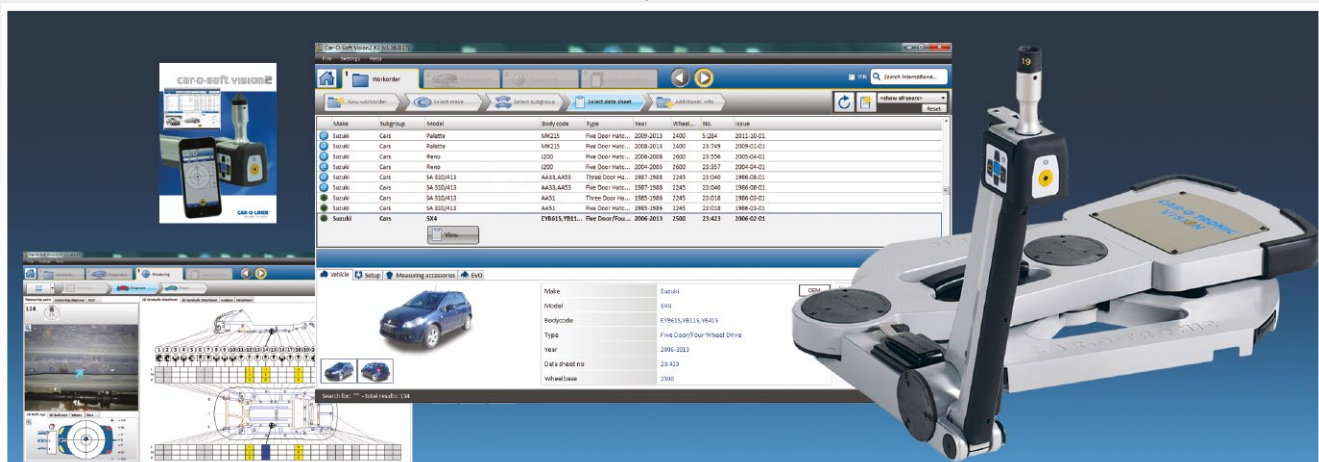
car-o-soft vision2

CAR-O-LINER

Car-O-Soft Vision2 X3 (v1.36.0.1)
File Settings Help

Workorder

Vin Search internationa...

New workorder
Select make...
Select subgroup...
Select data sheet
Additional info...

<Show all years>
Reset

| Make | Subgroup | Model | Body code | Type | Year | Wheel... | No. | Issue |
|---|---|---|---|---|---|---|---|---|
| Suzuki | Cars | Palette | MK21S | Five Door Hatc... | 2009-2013 | 2400 | S-284 | 2011-10-01 |
| Suzuki | Cars | Palette | MK21S | Five Door Hatc... | 2008-2013 | 2400 | 23:749 | 2009-01-01 |
| Suzuki | Cars | Reno | J200 | Five Door Hatc... | 2006-2008 | 2600 | 23:556 | 2005-04-01 |
| Suzuki | Cars | Reno | J200 | Five Door Hatc... | 2004-2005 | 2600 | 23:357 | 2004-04-01 |
| Suzuki | Cars | SA 310/413 | AA33,AA53 | Three Door Ha... | 1987-1988 | 2245 | 23:040 | 1986-08-01 |
| Suzuki | Cars | SA 310/413 | AA33,AA53 | Five Door Hatc... | 1987-1988 | 2245 | 23:040 | 1986-08-01 |
| Suzuki | Cars | SA 310/413 | AA51 | Three Door Ha... | 1985-1986 | 2245 | 23:018 | 1986-03-01 |
| Suzuki | Cars | SA 310/413 | AA51 | Five Door Hatc... | 1985-1986 | 2245 | 23:018 | 1986-03-01 |
| Suzuki | Cars | SX4 | EYB61S,YB11... | Five Door/Four... | 2006-2013 | 2500 | 23:423 | 2006-02-01 |

View

Vehicle Setup Measuring accessories EVO

| Make | Suzuki |
|---|---|
| Model | SX4 |
| Bodycode | EYB61S,YB11S,YB41S |
| Type | Five Door/Four Wheel Drive |
| Year | 2006-2013 |
| Data sheet no | 23:423 |
| Wheelbase | 2500 |

OEM

Search for: "" - total results: 154

Measuring

1 2 3 4 5 6 7 8 9 10 11 12 13 14 15 16 17 18 19 20 21

19

CAR-O-TRONIC VISION